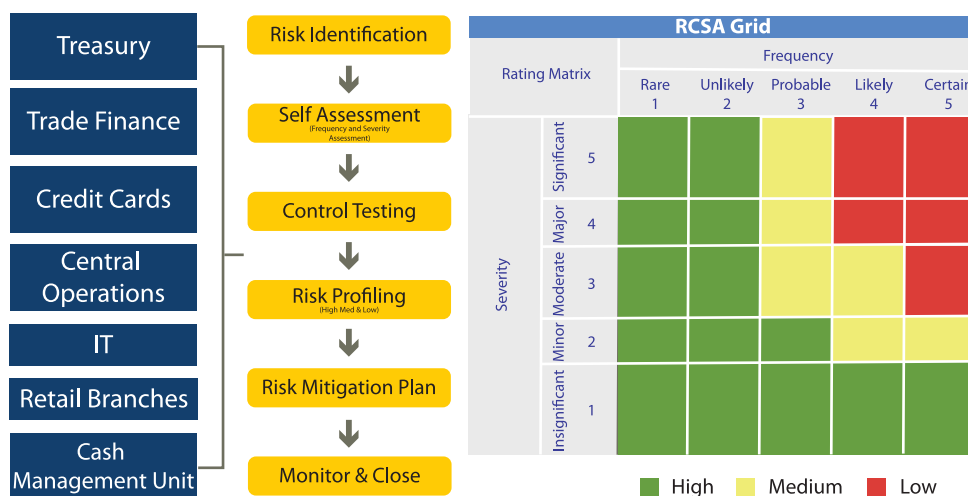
Treasury

Trade Finance

Credit Cards

Central Operations

IT

Retail Branches

Cash Management Unit

Risk Identification

Self Assessment
(Frequency and Severity Assessment)

Control Testing

Risk Profiling
(High Med & Low)

Risk Mitigation Plan

Monitor & Close

RCSA Grid

| Rating Matrix | | Frequency | | | | |
|---|---|---|---|---|---|---|
| | | Rare 1 | Unlikely 2 | Probable 3 | Likely 4 | Certain 5 |
| Severity | Significant 5 | | | | | |
| | Major 4 | | | | | |
| | Moderate 3 | | | | | |
| | Minor 2 | | | | | |
| | Insignificant 1 | | | | | |

High Medium Low